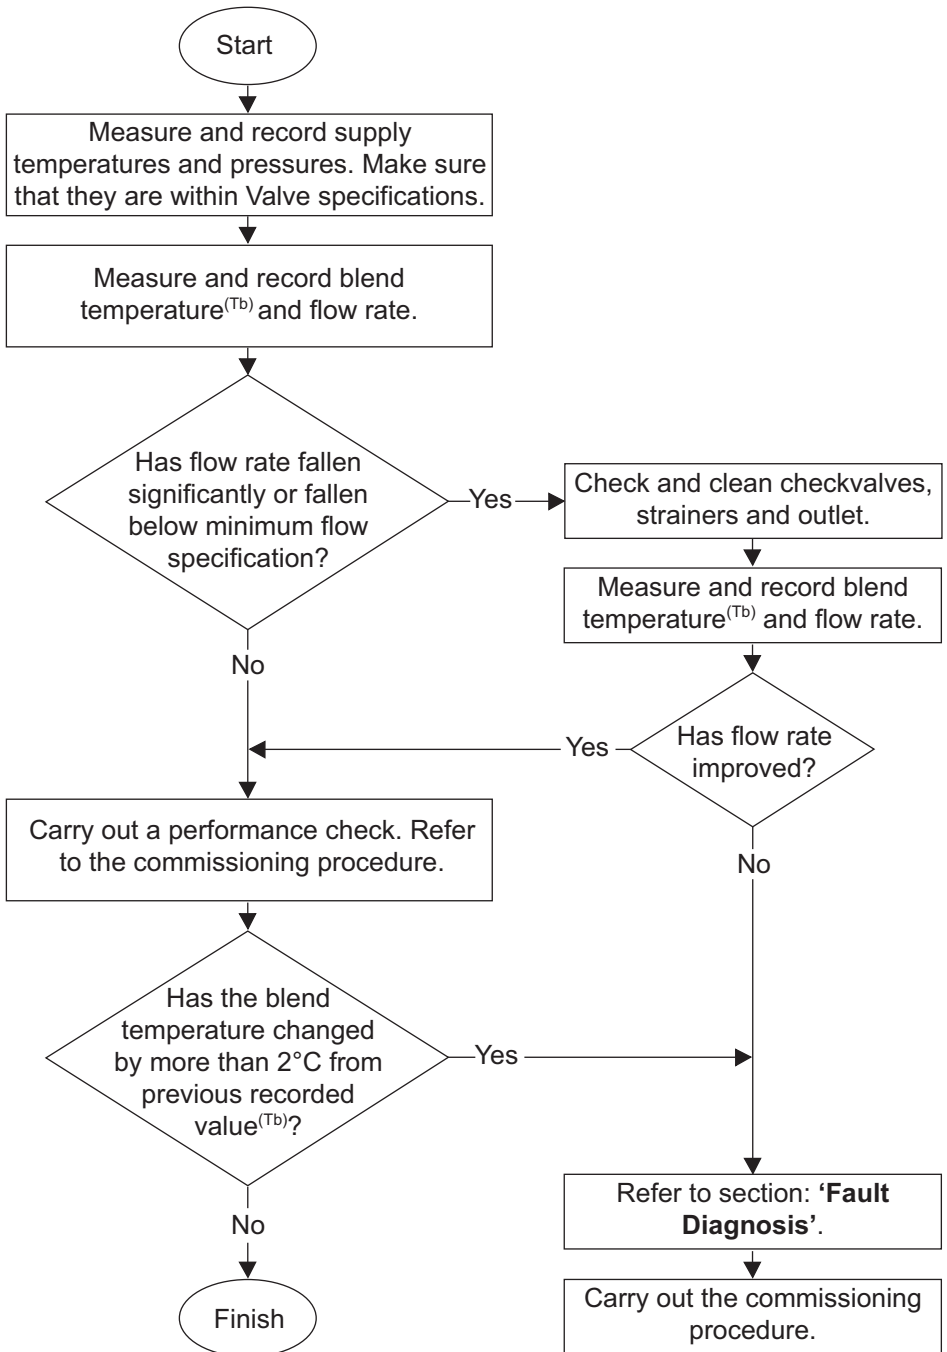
Start

Measure and record supply temperatures and pressures. Make sure that they are within Valve specifications.

Measure and record blend temperature$^{(Tb)}$ and flow rate.

Has flow rate fallen significantly or fallen below minimum flow specification?

Yes

Check and clean checkvalves, strainers and outlet.

Measure and record blend temperature$^{(Tb)}$ and flow rate.

No

Yes

Has flow rate improved?

Carry out a performance check. Refer to the commissioning procedure.

No

Has the blend temperature changed by more than 2°C from previous recorded value$^{(Tb)}$?

Yes

No

Refer to section: **'Fault Diagnosis'**.

Finish

Carry out the commissioning procedure.